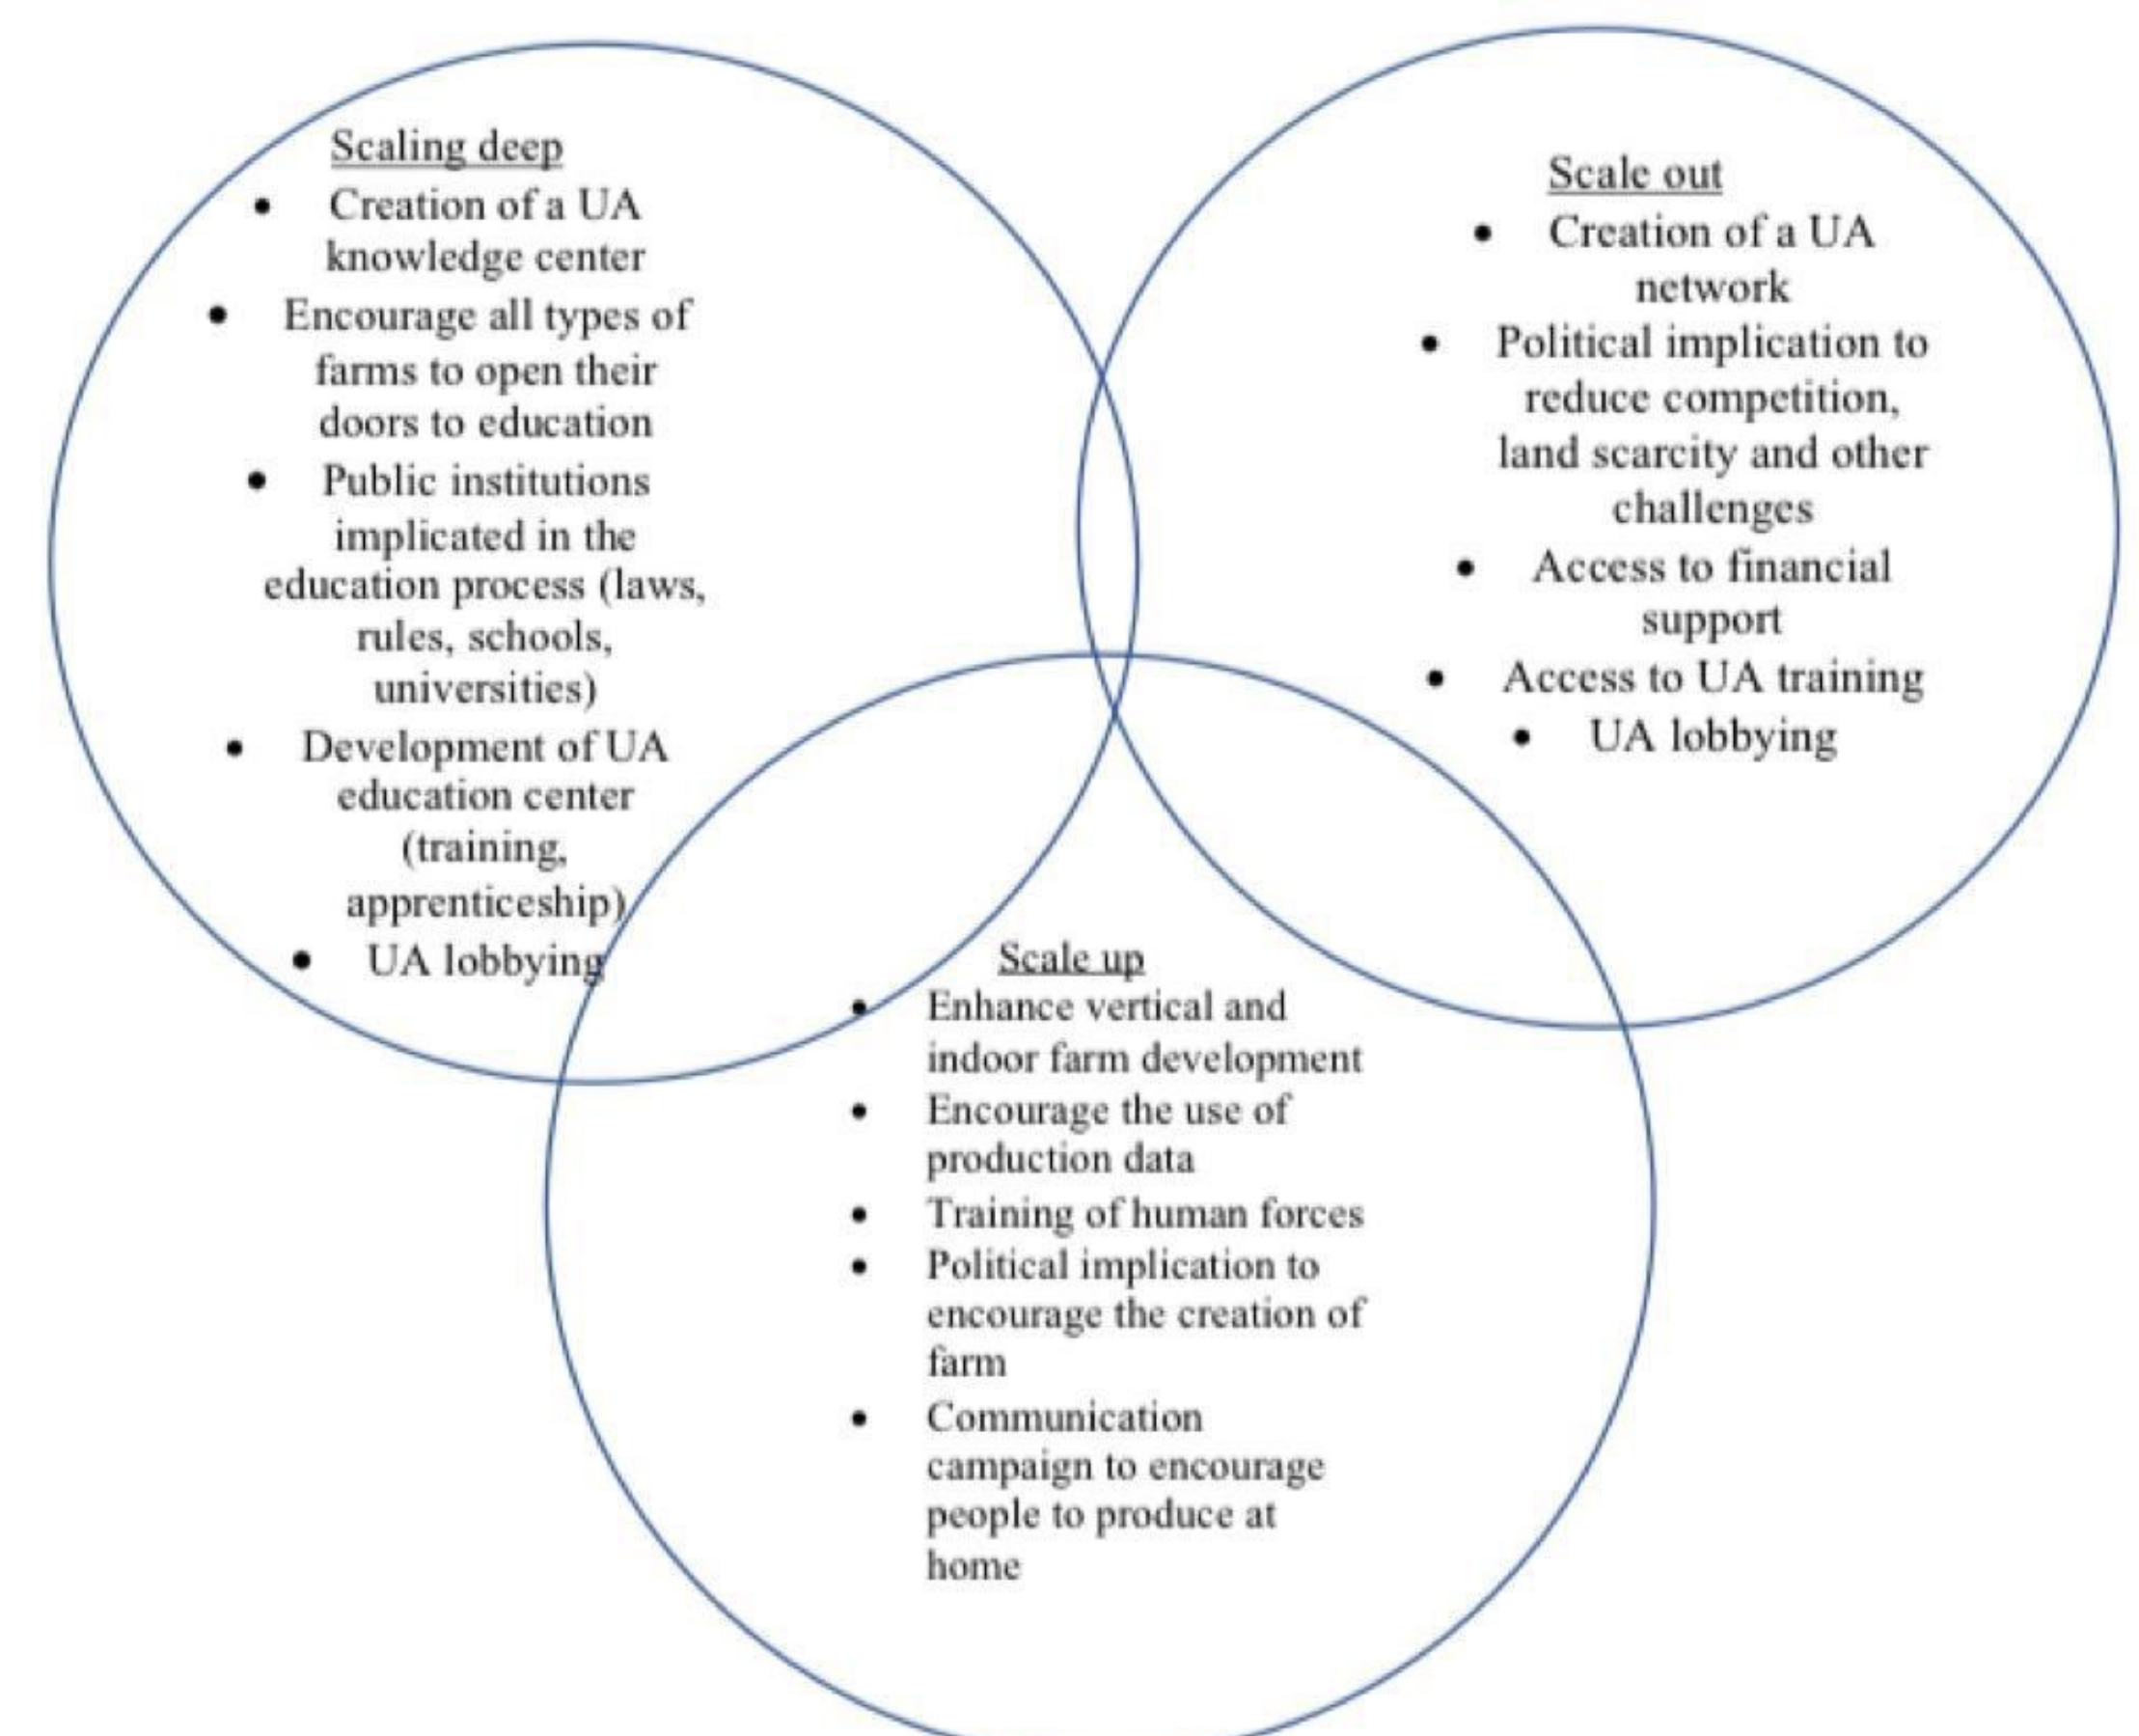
Scaling deep

- Creation of a UA knowledge center
- Encourage all types of farms to open their doors to education
- Public institutions implicated in the education process (laws, rules, schools, universities)
- Development of UA education center (training, apprenticeship)
- UA lobbying

Scale out

- Creation of a UA network
- Political implication to reduce competition, land scarcity and other challenges
- Access to financial support
- Access to UA training
- UA lobbying

Scale up

- Enhance vertical and indoor farm development
- Encourage the use of production data
- Training of human forces
- Political implication to encourage the creation of farm
- Communication campaign to encourage people to produce at home